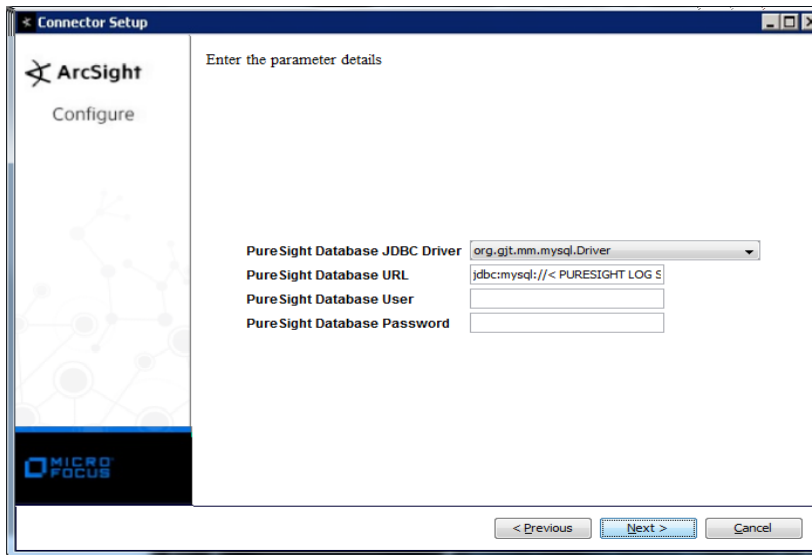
Connector Setup

ArcSight

Configure

MICRO FOCUS

Enter the parameter details

PureSight Database JDBC Driver org.gjt.mm.mysql.Driver
PureSight Database URL jdbc:mysql://< PURESIGHT LOG S
PureSight Database User
PureSight Database Password

< Previous Next > Cancel